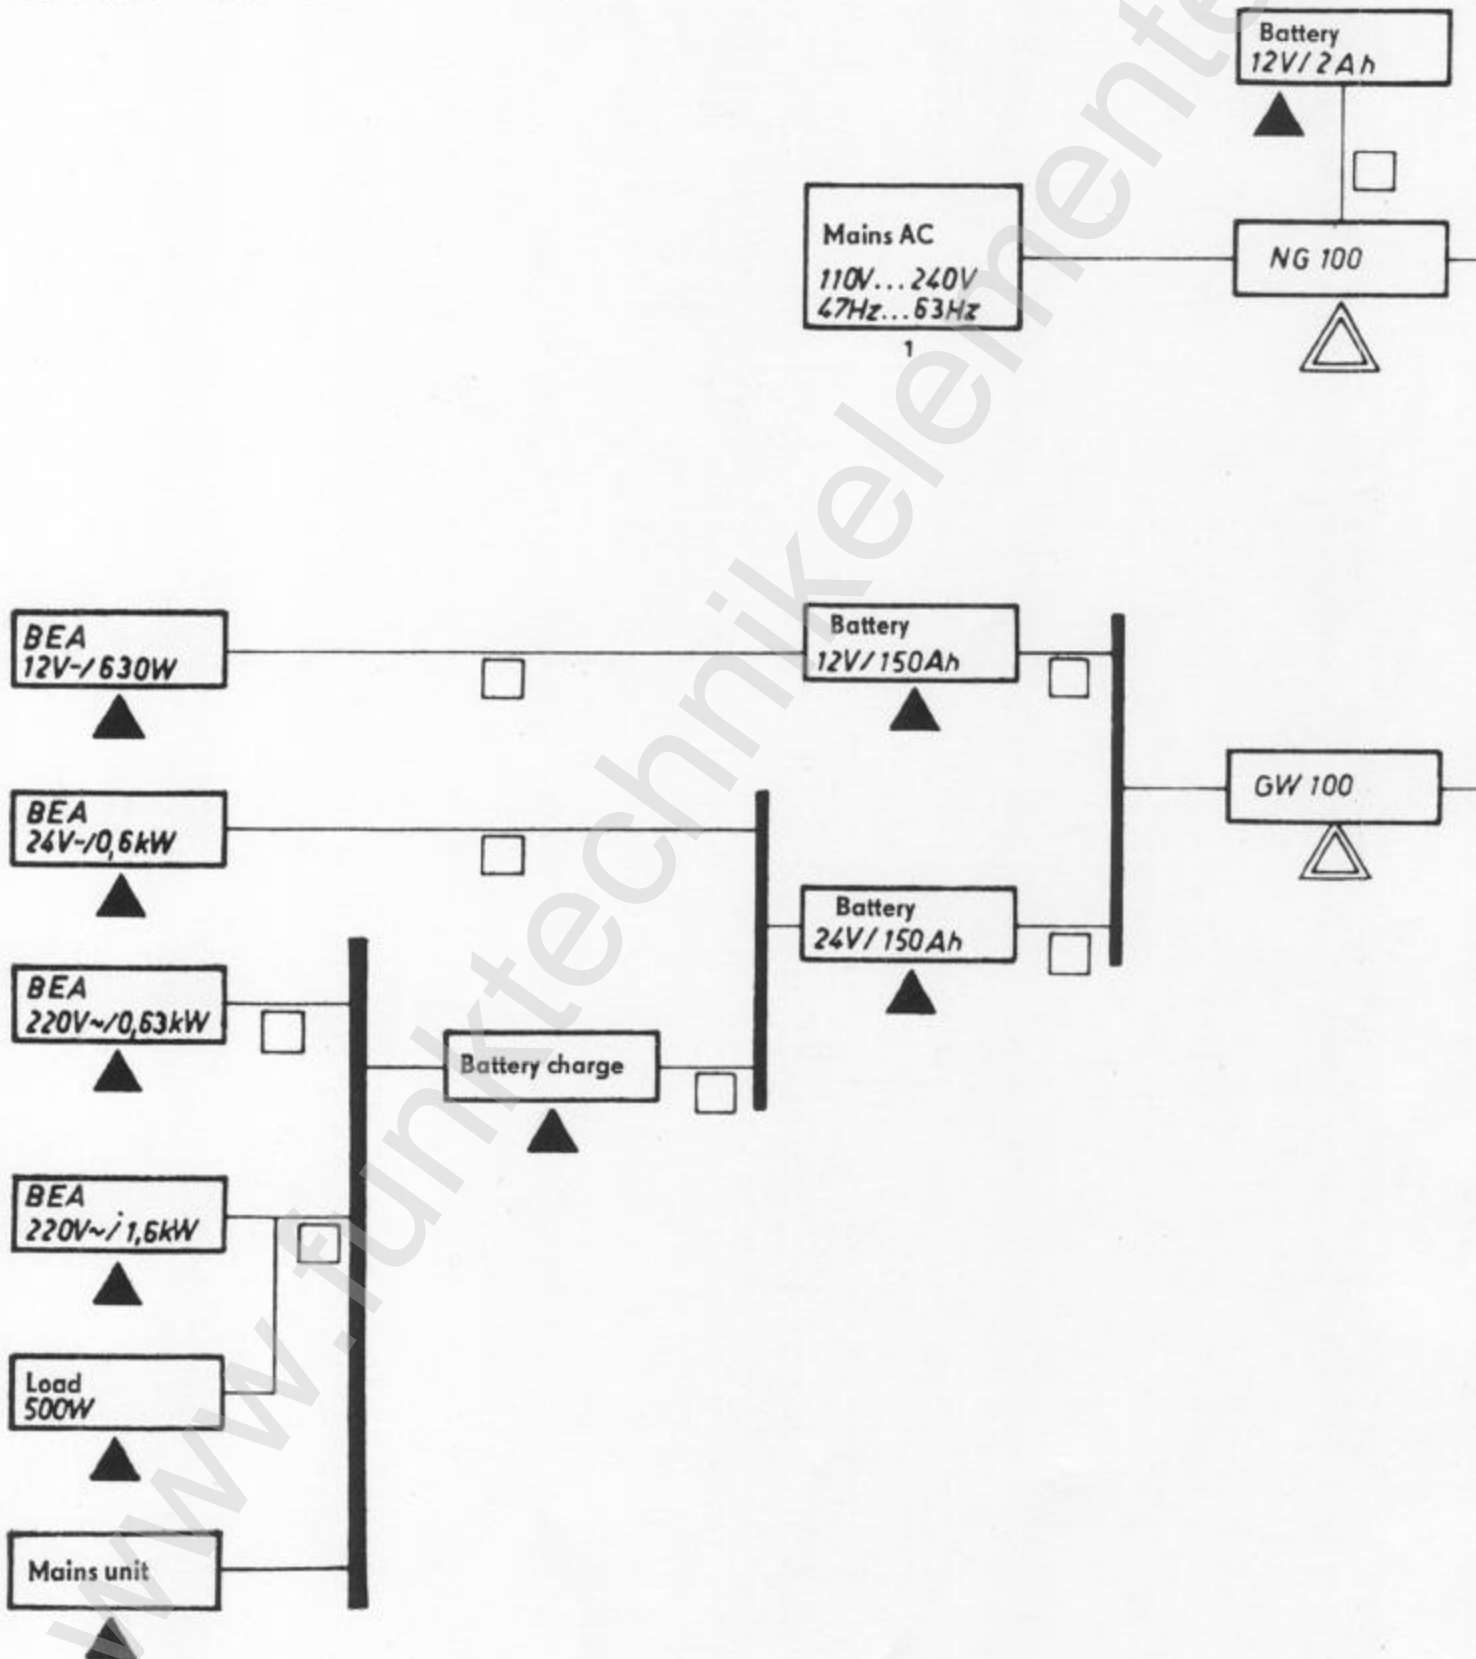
Battery
12V/2Ah

Mains AC
110V...240V
47Hz...63Hz
1

NG 100

BEA
12V-/630W

Battery
12V/150Ah

GW 100

BEA
24V-/0,6kW

Battery
24V/150Ah

BEA
220V~/0,63kW

Battery charge

BEA
220V~/1,6kW

Load
500W

Mains unit

www.funktechnikelemente